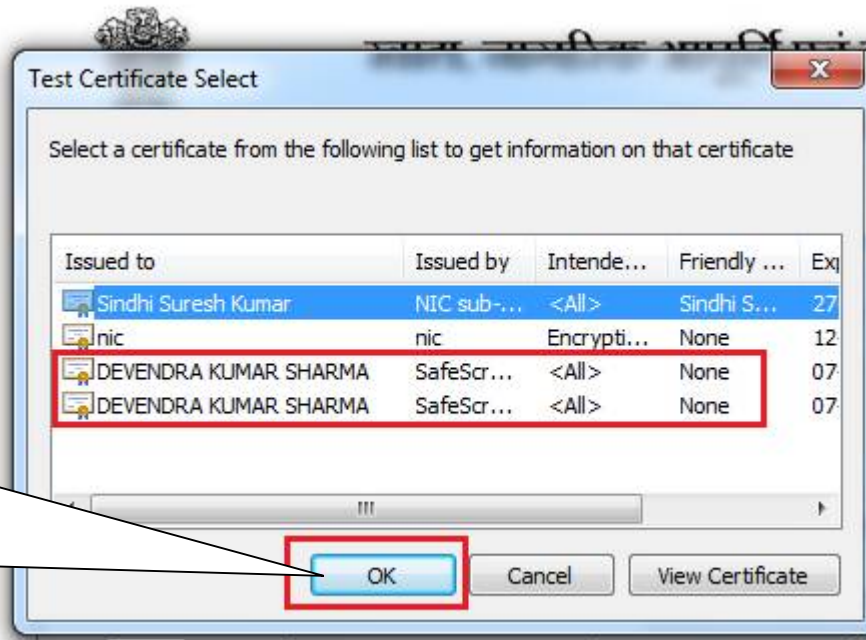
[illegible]

Test Certificate Select

Select a certificate from the following list to get information on that certificate

| Issued to | Issued by | Intende... | Friendly ... | Ex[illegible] |
|---|---|---|---|---|
| Sindhi Suresh Kumar | NIC sub-... | <All> | Sindhi S... | 27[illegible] |
| nic | nic | Encrypti... | None | 12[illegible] |
| DEVENDRA KUMAR SHARMA | SafeScr... | <All> | None | 07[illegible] |
| DEVENDRA KUMAR SHARMA | SafeScr... | <All> | None | 07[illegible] |

OK Cancel View Certificate